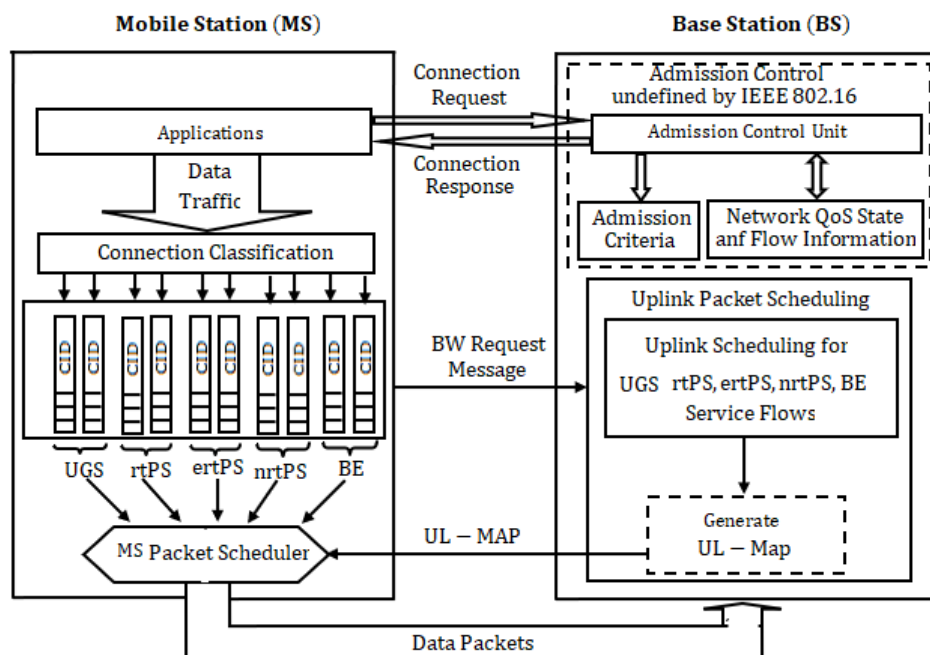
Mobile Station (MS)

Base Station (BS)

Connection Request

Connection Response

Admission Control undefined by IEEE 802.16

Applications

Admission Control Unit

Data Traffic

Admission Criteria

Network QoS State anf Flow Information

Connection Classification

Uplink Packet Scheduling

CID CID CID CID CID CID CID CID CID CID

BW Request Message

Uplink Scheduling for UGS rtPS, ertPS, nrtPS, BE Service Flows

UGS rtPS ertPS nrtPS BE

MS Packet Scheduler

UL – MAP

Generate UL – Map

Data Packets